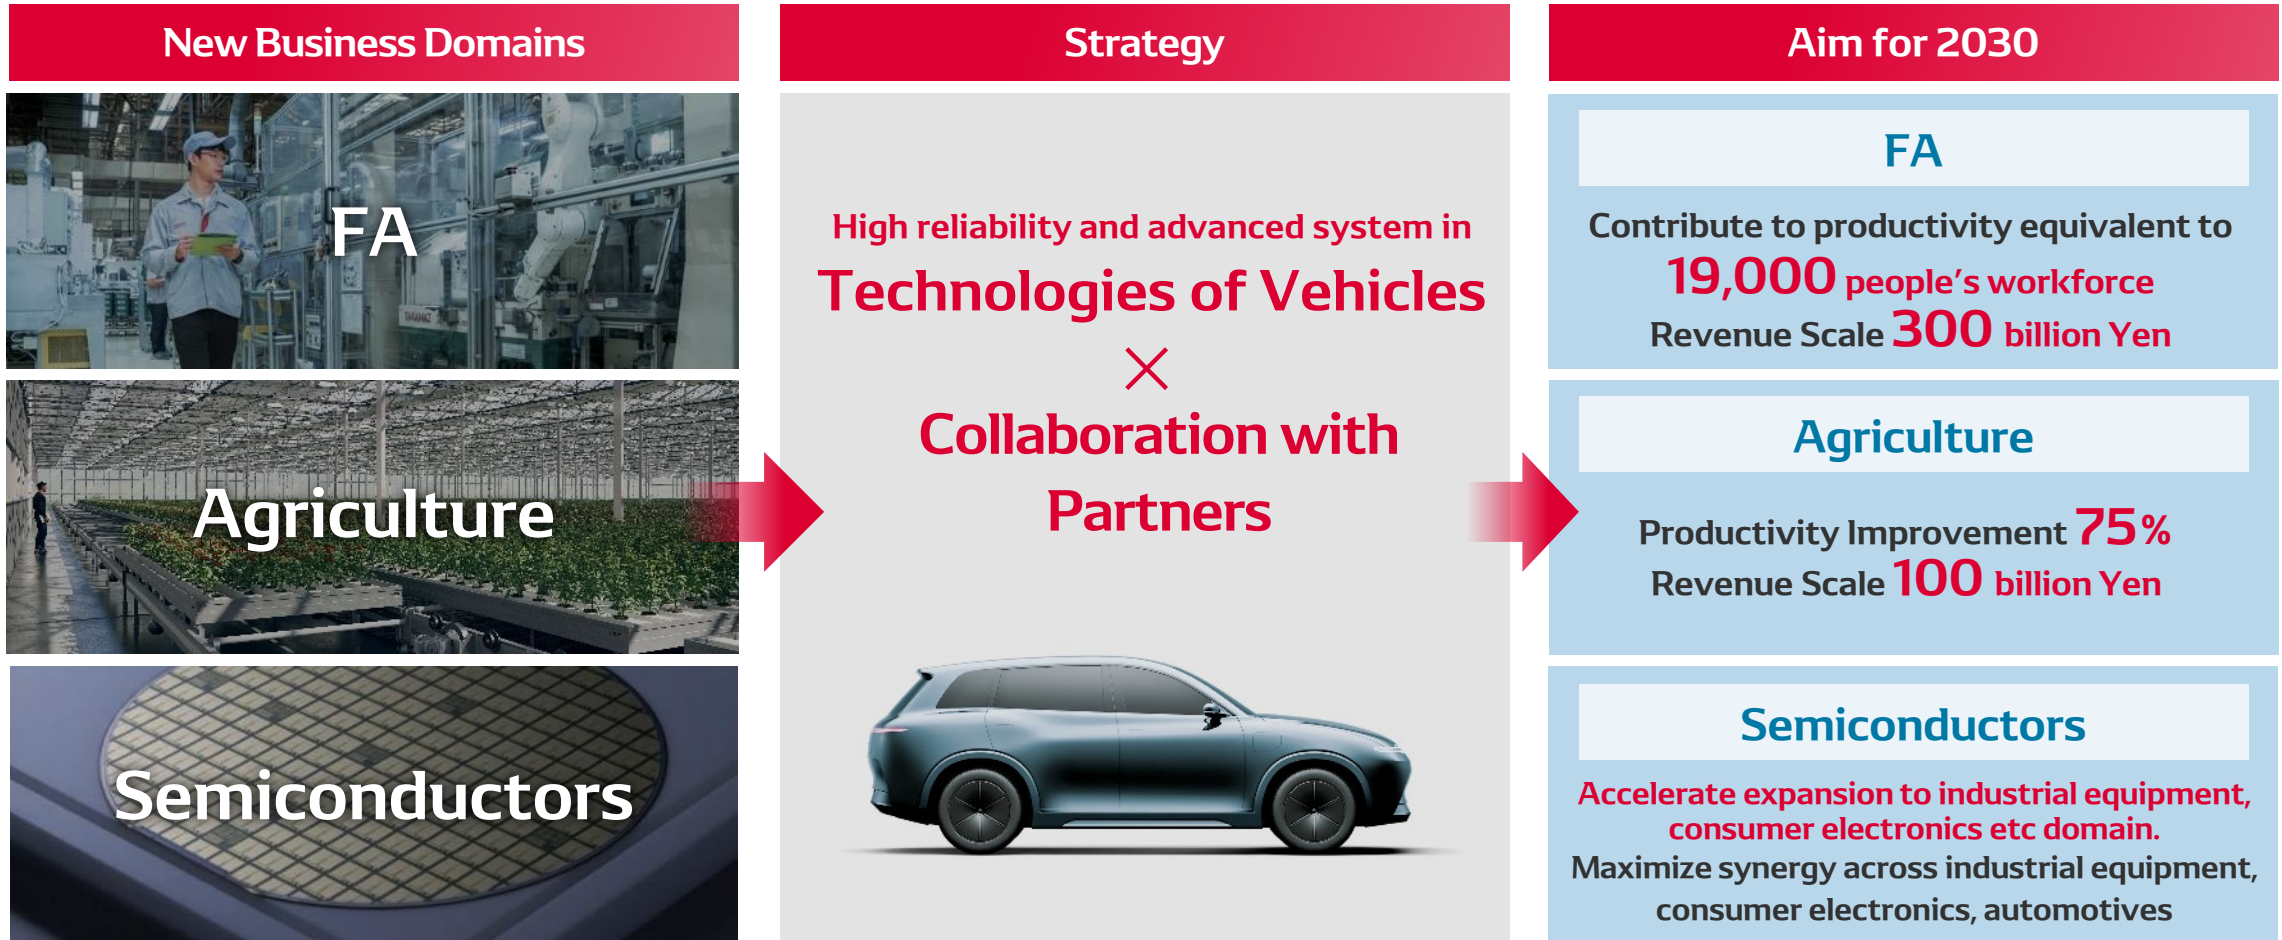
New Business Domains

FA

Agriculture

Semiconductors

Strategy

High reliability and advanced system in

Technologies of Vehicles

×

Collaboration with Partners

Aim for 2030

FA

Contribute to productivity equivalent to 19,000 people's workforce

Revenue Scale 300 billion Yen

Agriculture

Productivity Improvement 75%

Revenue Scale 100 billion Yen

Semiconductors

Accelerate expansion to industrial equipment, consumer electronics etc domain.

Maximize synergy across industrial equipment, consumer electronics, automotives